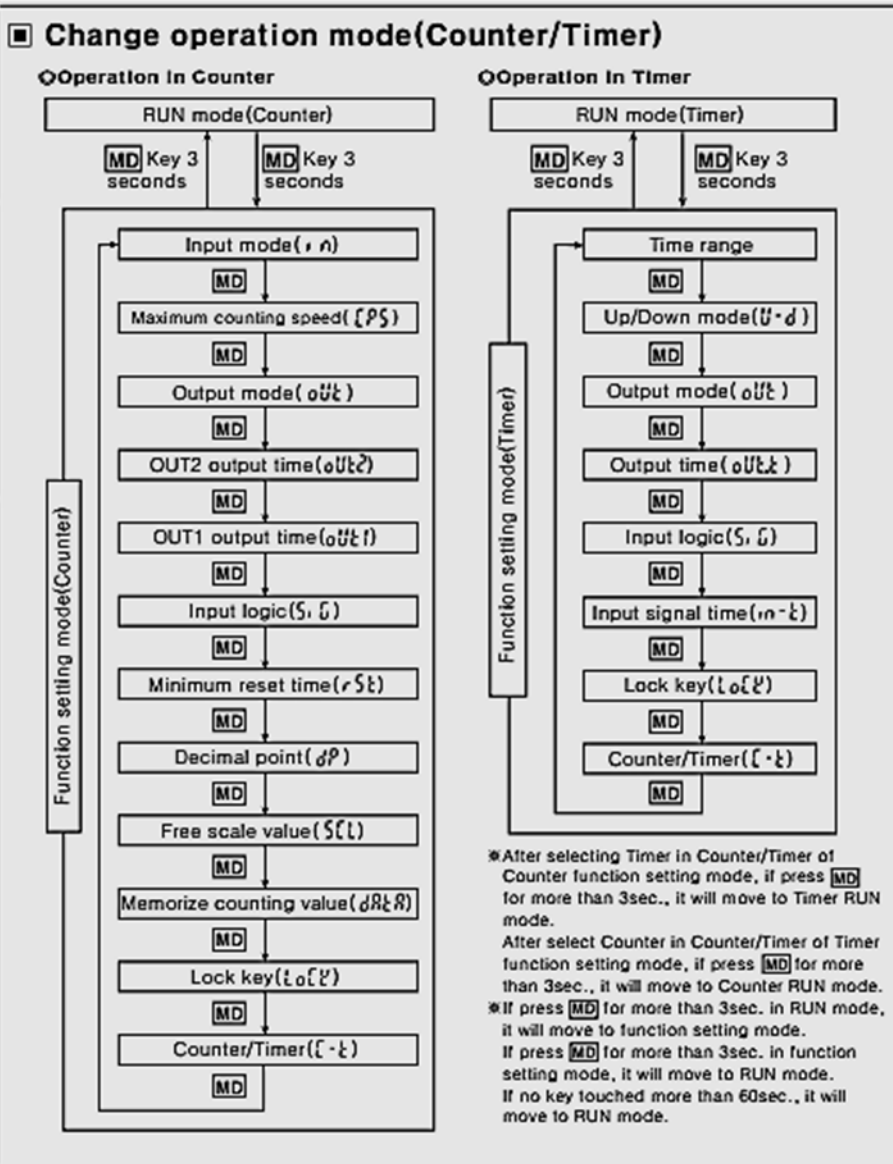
■ Change operation mode(Counter/Timer)

◎Operation in Counter

RUN mode(Counter)

MD Key 3 seconds

MD Key 3 seconds

Function setting mode(Counter)

Input mode( in)

MD

Maximum counting speed(CPS)

MD

Output mode(oUt)

MD

OUT2 output time(oUt2)

MD

OUT1 output time(oUt1)

MD

Input logic(SiG)

MD

Minimum reset time(rSt)

MD

Decimal point(dP)

MD

Free scale value(SCL)

MD

Memorize counting value(dAtA)

MD

Lock key(LoCY)

MD

Counter/Timer(C-t)

MD

◎Operation in Timer

RUN mode(Timer)

MD Key 3 seconds

MD Key 3 seconds

Function setting mode(Timer)

Time range

MD

Up/Down mode(U-d)

MD

Output mode(oUt)

MD

Output time(oUtt)

MD

Input logic(SiG)

MD

Input signal time(in-t)

MD

Lock key(LoCY)

MD

Counter/Timer(C-t)

MD

※After selecting Timer in Counter/Timer of Counter function setting mode, if press MD for more than 3sec., it will move to Timer RUN mode.
After select Counter in Counter/Timer of Timer function setting mode, if press MD for more than 3sec., it will move to Counter RUN mode.
※If press MD for more than 3sec. in RUN mode, it will move to function setting mode.
If press MD for more than 3sec. in function setting mode, it will move to RUN mode.
If no key touched more than 60sec., it will move to RUN mode.